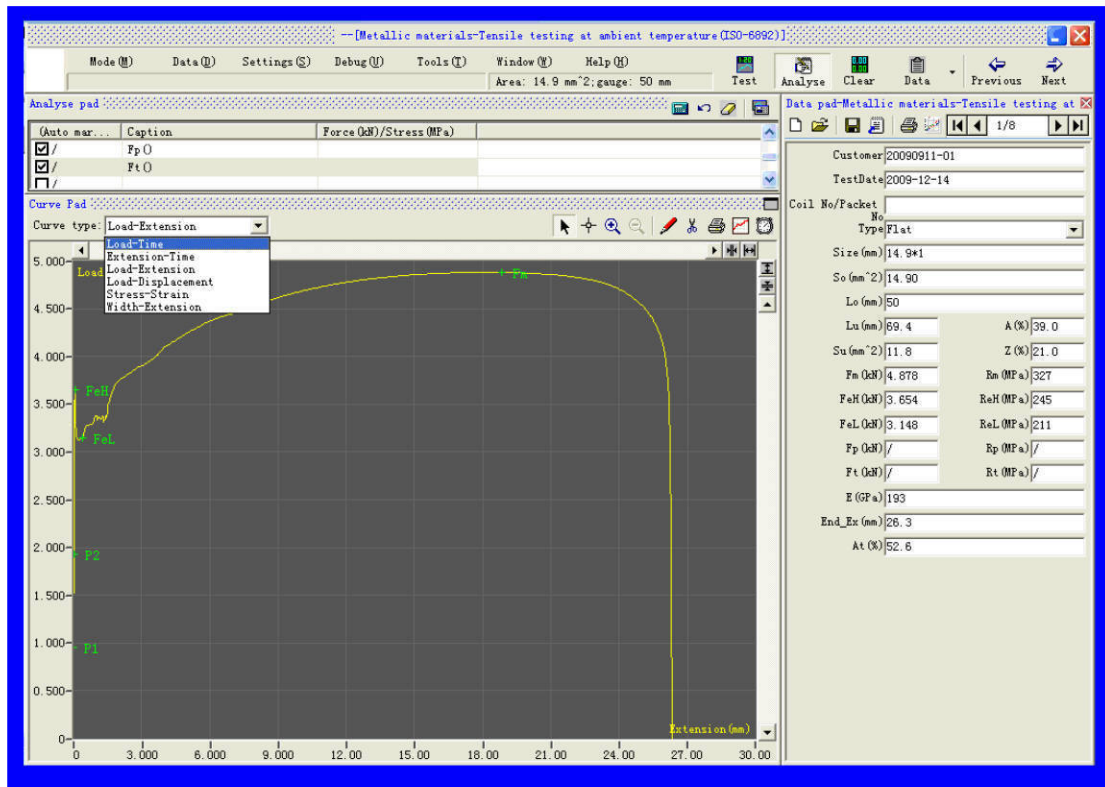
--[Metallic materials-Tensile testing at ambient temperature(ISO-6892)]

Mode(M) Data(D) Settings(S) Debug(U) Tools(T) Window(W) Help(H)

Area: 14.9 mm^2;gauge: 50 mm

Test Analyse Clear Data Previous Next

Analyse pad

| (Auto mar... | Caption | Force(kN)/Stress(MPa) |
|---|---|---|
| ☑/ | Fp() | |
| ☑/ | Ft() | |
| ☐/ | | |

Curve Pad

Curve type: Load-Extension

Load-Time
Extension-Time
Load-Extension
Load-Displacement
Stress-Strain
Width-Extension

Load

5.000
4.500
4.000
3.500
3.000
2.500
2.000
1.500
1.000
0.500
0

0 3.000 6.000 9.000 12.00 15.00 18.00 21.00 24.00 27.00 30.00

FeH
FeL
P2
P1
Fm
Extension(mm)

Data pad-Metallic materials-Tensile testing at

1/8

Customer 20090911-01
TestDate 2009-12-14
Coil No/Packet No
Type Flat
Size(mm) 14.9*1
So(mm^2) 14.90
Lo(mm) 50
Lu(mm) 69.4 A(%) 39.0
Su(mm^2) 11.8 Z(%) 21.0
Fm(kN) 4.878 Rm(MPa) 327
FeH(kN) 3.654 ReH(MPa) 245
FeL(kN) 3.148 ReL(MPa) 211
Fp(kN) / Rp(MPa) /
Ft(kN) / Rt(MPa) /
E(GPa) 193
End_Ex(mm) 26.3
At(%) 52.6